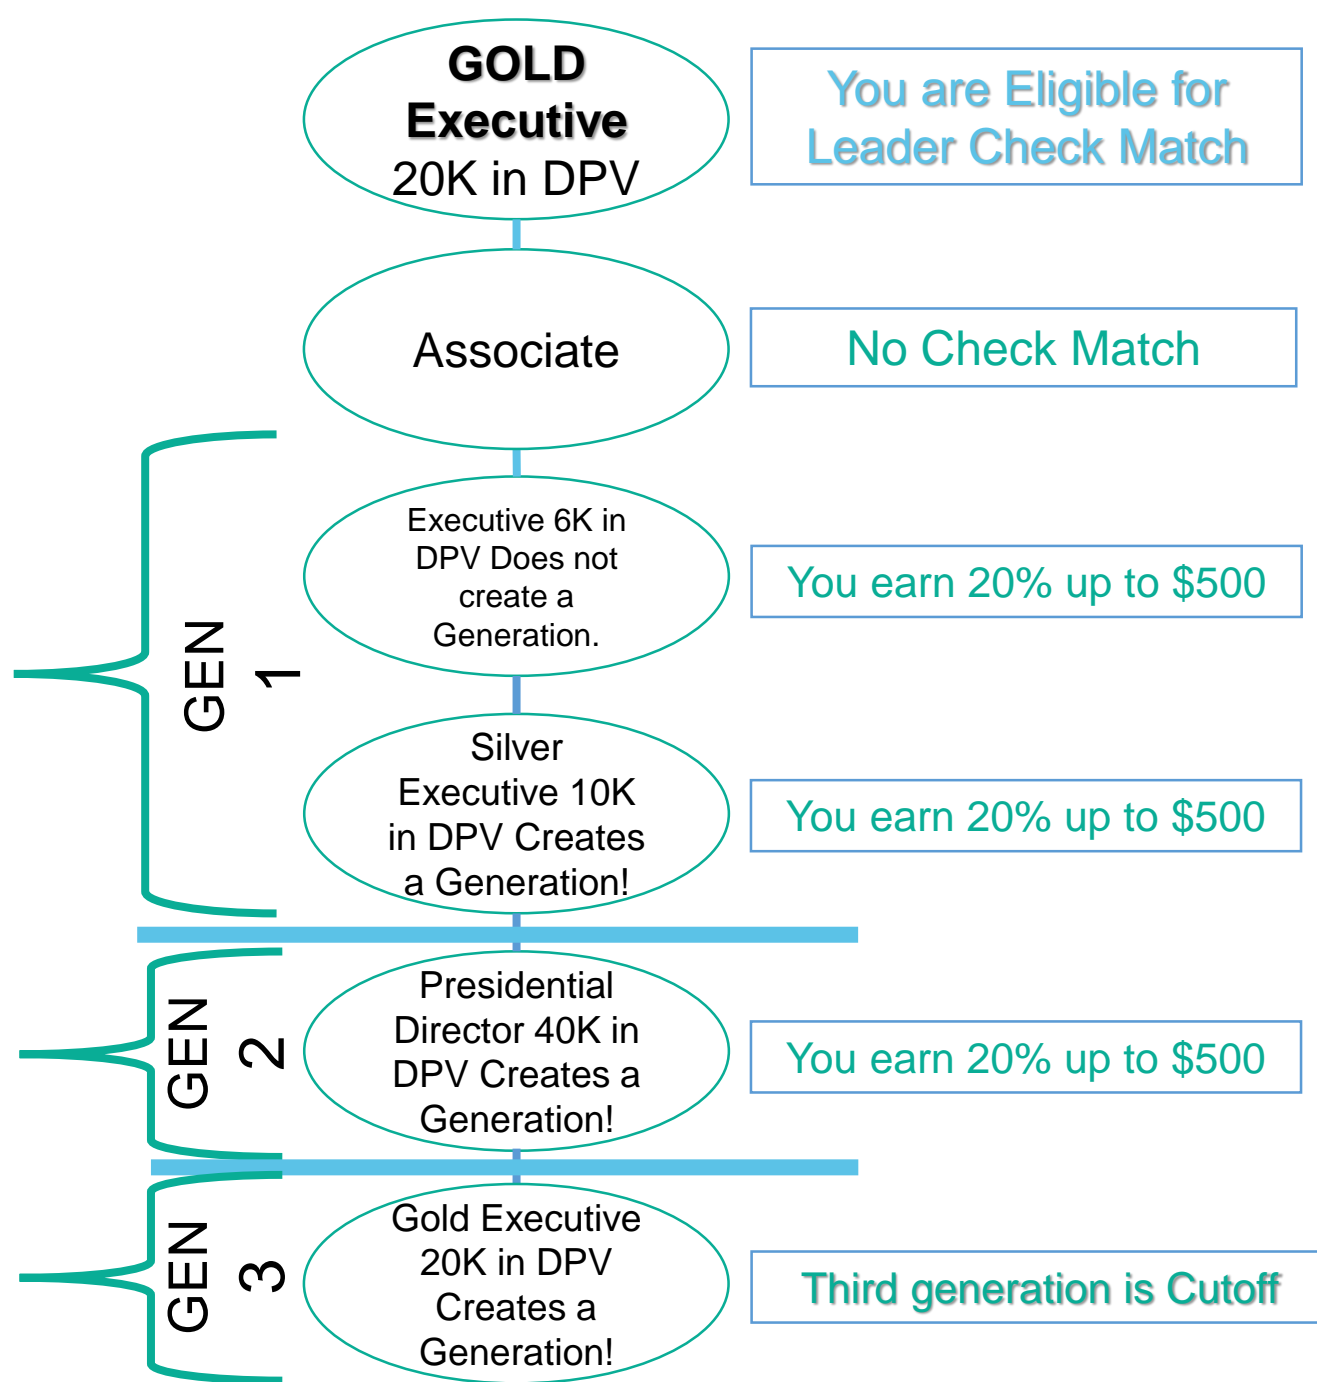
GOLD Executive 20K in DPV

You are Eligible for Leader Check Match

Associate

No Check Match

GEN 1

Executive 6K in DPV Does not create a Generation.

You earn 20% up to $500

Silver Executive 10K in DPV Creates a Generation!

You earn 20% up to $500

GEN 2

Presidential Director 40K in DPV Creates a Generation!

You earn 20% up to $500

GEN 3

Gold Executive 20K in DPV Creates a Generation!

Third generation is Cutoff